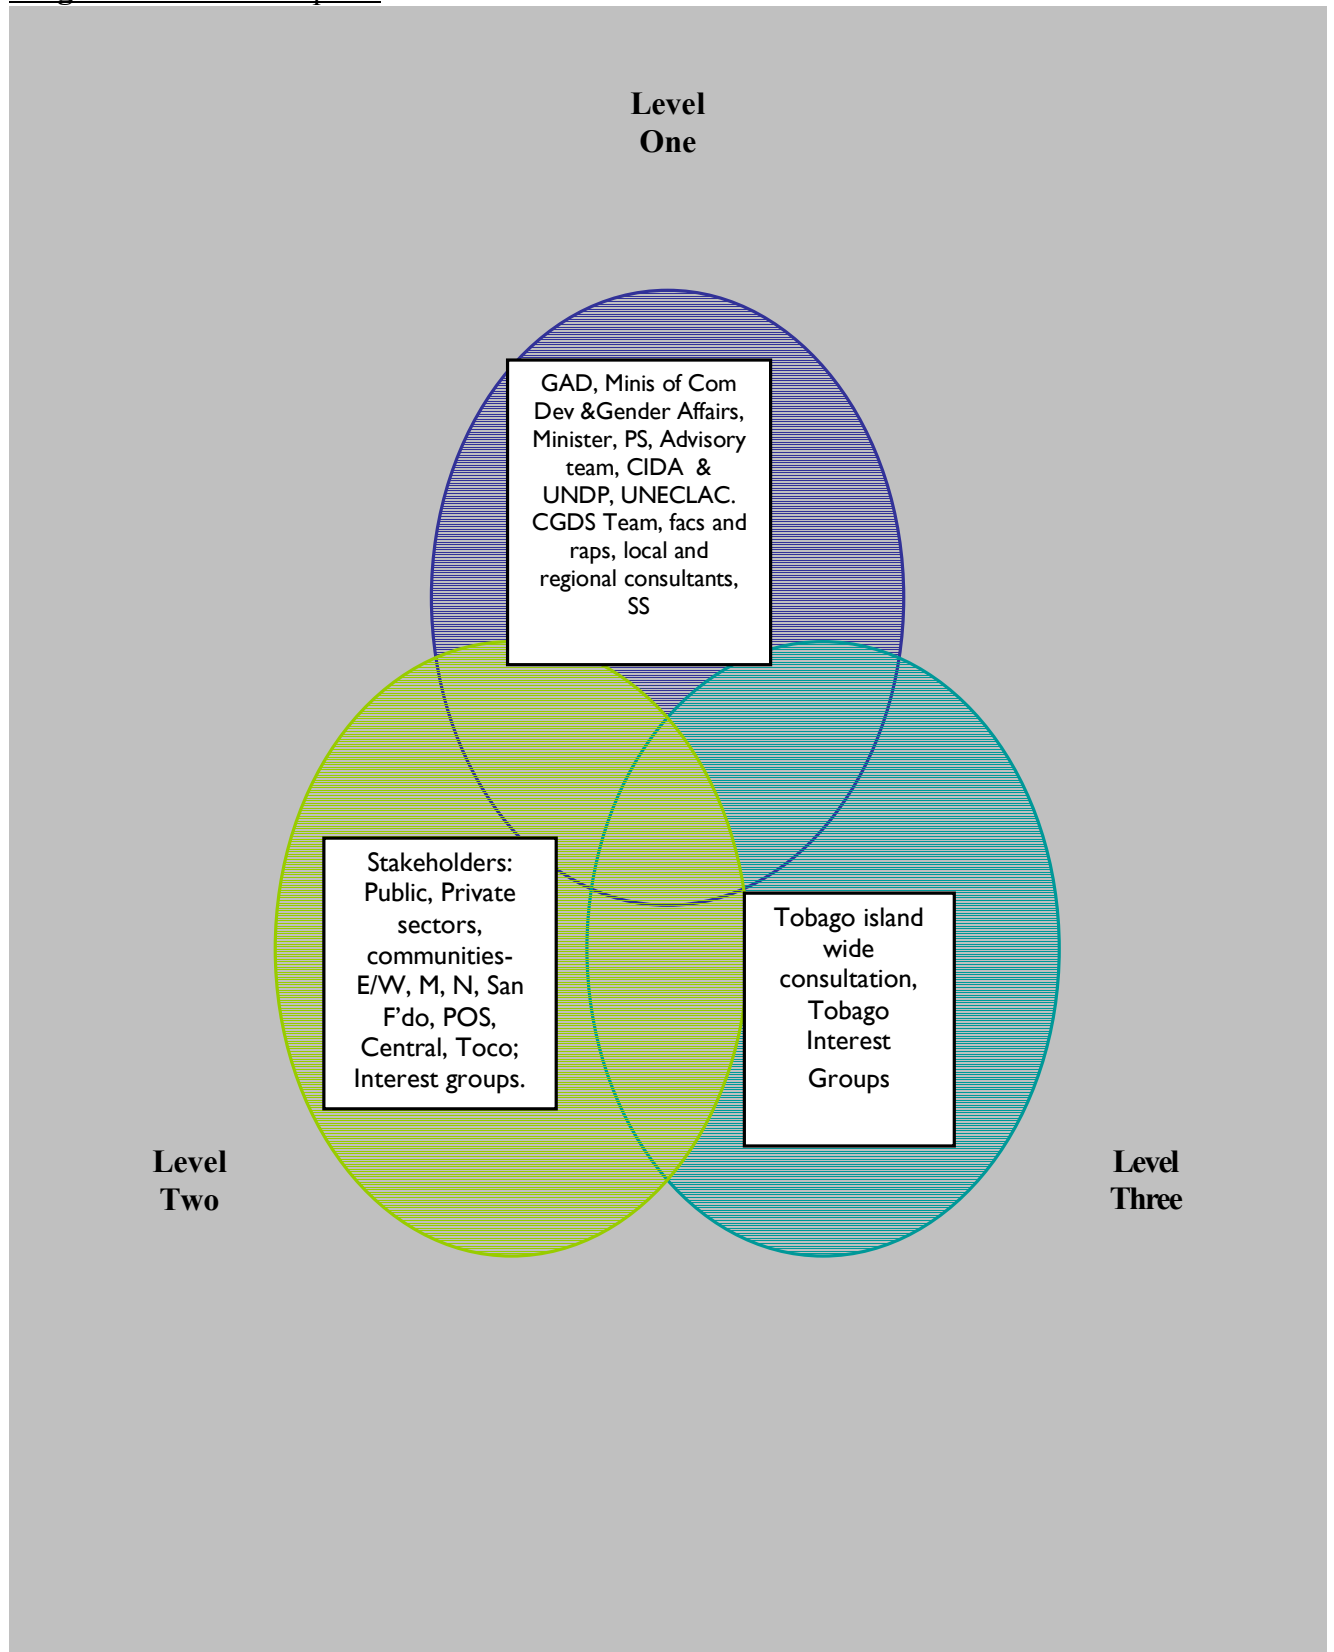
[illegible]

Level One

GAD, Minis of Com Dev &Gender Affairs, Minister, PS, Advisory team, CIDA & UNDP, UNECLAC. CGDS Team, facs and raps, local and regional consultants, SS

Stakeholders: Public, Private sectors, communities- E/W, M, N, San F'do, POS, Central, Toco; Interest groups.

Tobago island wide consultation, Tobago Interest Groups

Level Two

Level Three